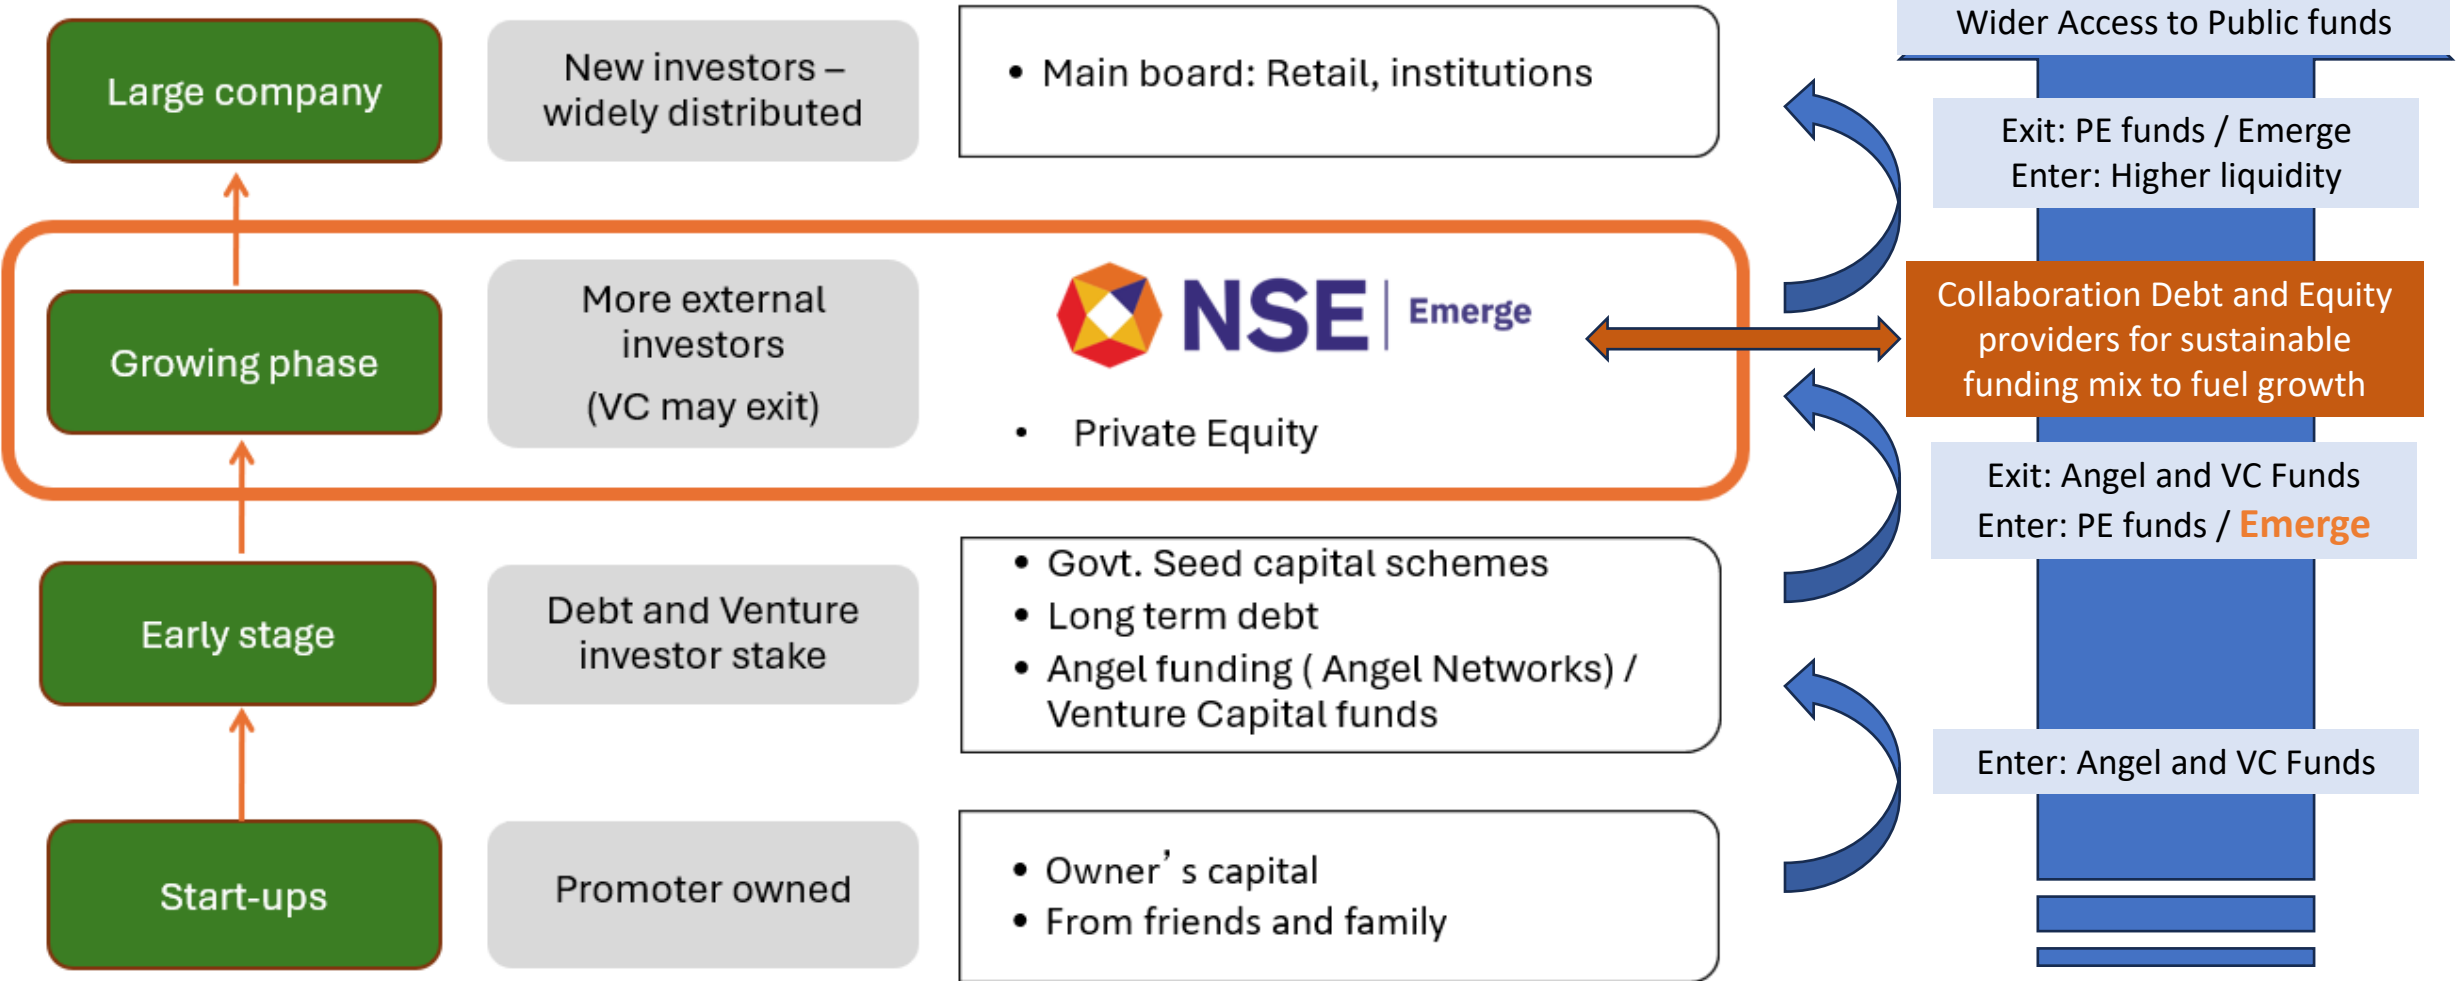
Large company

New investors – widely distributed

• Main board: Retail, institutions

Wider Access to Public funds

Exit: PE funds / Emerge
Enter: Higher liquidity

Growing phase

More external investors
(VC may exit)

NSE Emerge

• Private Equity

Collaboration Debt and Equity providers for sustainable funding mix to fuel growth

Exit: Angel and VC Funds
Enter: PE funds / Emerge

Early stage

Debt and Venture investor stake

• Govt. Seed capital schemes
• Long term debt
• Angel funding ( Angel Networks) / Venture Capital funds

Enter: Angel and VC Funds

Start-ups

Promoter owned

• Owner’s capital
• From friends and family